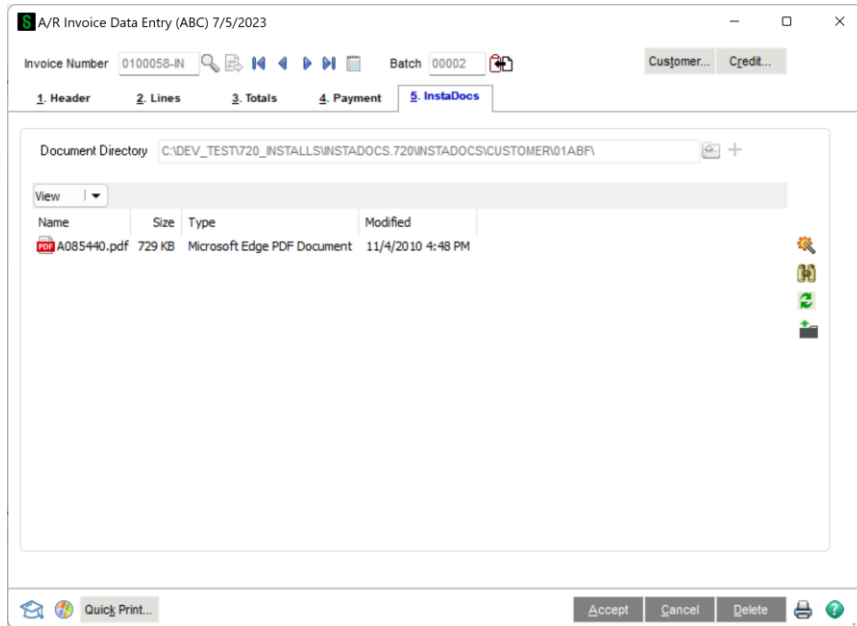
A/R Invoice Data Entry (ABC) 7/5/2023

Invoice Number 0100058-IN

Batch 00002

Customer... Credit...

1. Header 2. Lines 3. Totals 4. Payment 5. InstaDocs

Document Directory C:\DEV_TEST\720_INSTALLS\INSTADOCS.720\INSTADOCS\CUSTOMER\01ABF\

View

| Name | Size | Type | Modified |
|---|---|---|---|
| A085440.pdf | 729 KB | Microsoft Edge PDF Document | 11/4/2010 4:48 PM |

Quick Print...

Accept Cancel Delete